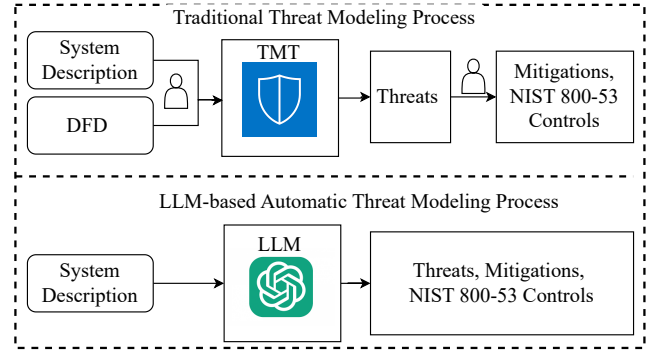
Traditional Threat Modeling Process

System Description

DFD

TMT

Threats

Mitigations, NIST 800-53 Controls

LLM-based Automatic Threat Modeling Process

System Description

LLM

Threats, Mitigations, NIST 800-53 Controls